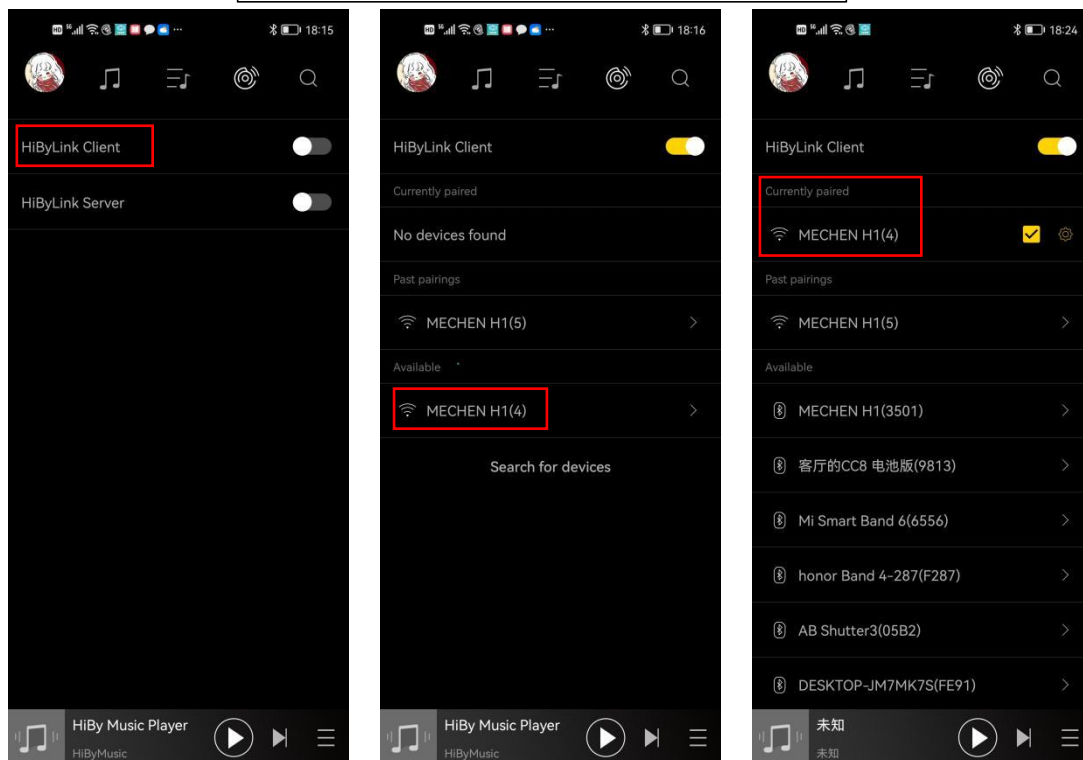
18:15

HiByLink Client

HiByLink Server

HiBy Music Player
HiByMusic

18:16

HiByLink Client

Currently paired

No devices found

Past pairings

MECHEN H1(5)

Available

MECHEN H1(4)

Search for devices

HiBy Music Player
HiByMusic

18:24

HiByLink Client

Currently paired

MECHEN H1(4)

Past pairings

MECHEN H1(5)

Available

MECHEN H1(3501)

客厅的CC8 电池版(9813)

Mi Smart Band 6(6556)

honor Band 4-287(F287)

AB Shutter3(05B2)

DESKTOP-JM7MK7S(FE91)

未知
未知